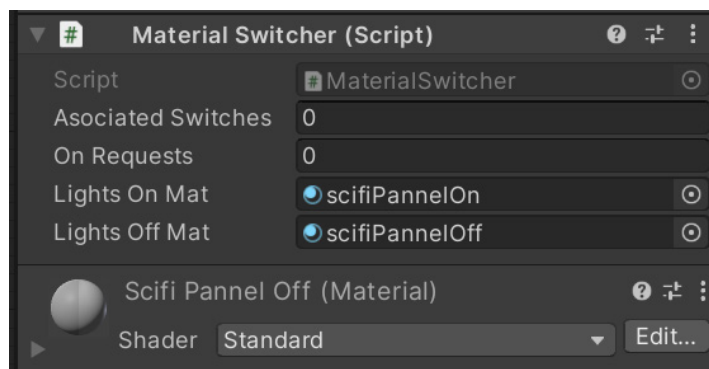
Material Switcher (Script)

Script MaterialSwitcher

Asociated Switches 0

On Requests 0

Lights On Mat scifiPannelOn

Lights Off Mat scifiPannelOff

Scifi Pannel Off (Material)

Shader Standard

Edit...